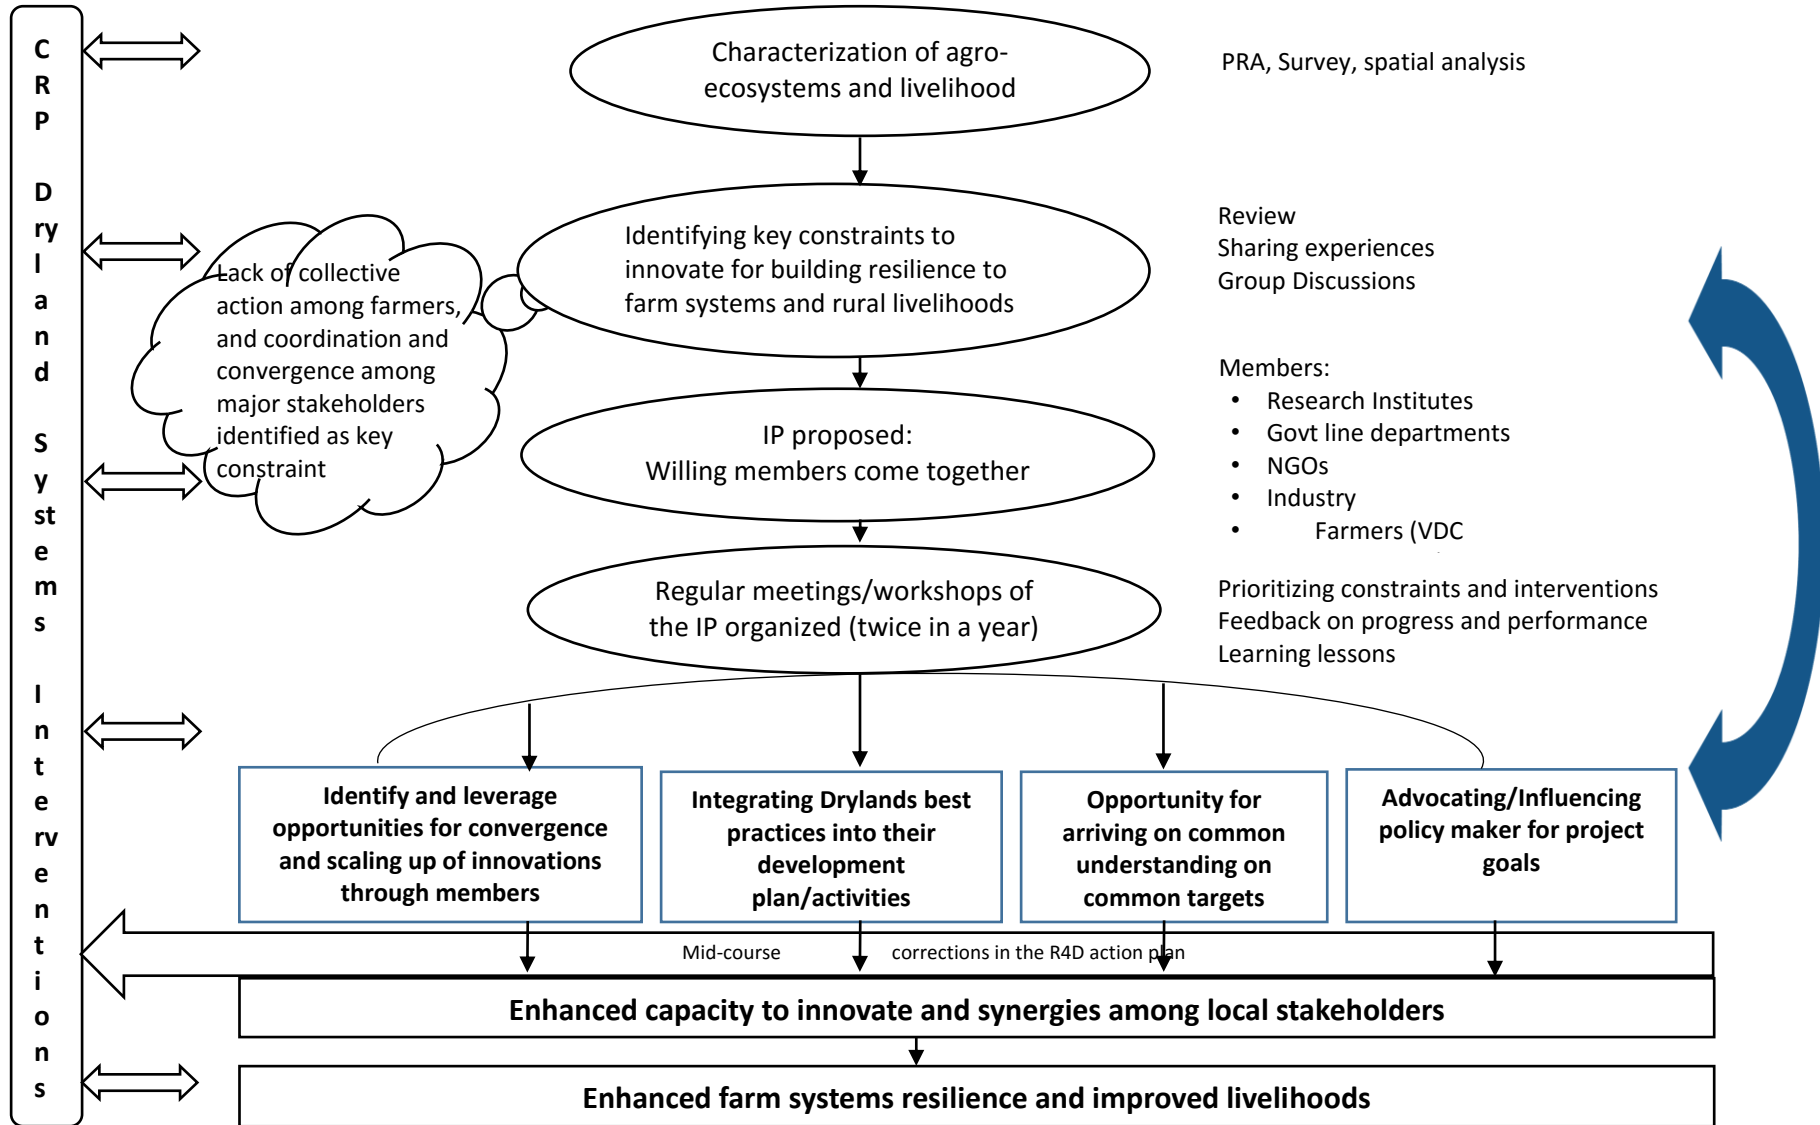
CRP Dryland Systems Interventions

Characterization of agro-ecosystems and livelihood

PRA, Survey, spatial analysis

Identifying key constraints to innovate for building resilience to farm systems and rural livelihoods

Lack of collective action among farmers, and coordination and convergence among major stakeholders identified as key constraint

Review
Sharing experiences
Group Discussions

IP proposed:
Willing members come together

Members:
• Research Institutes
• Govt line departments
• NGOs
• Industry
• Farmers (VDC

Regular meetings/workshops of the IP organized (twice in a year)

Prioritizing constraints and interventions
Feedback on progress and performance
Learning lessons

Identify and leverage opportunities for convergence and scaling up of innovations through members

Integrating Drylands best practices into their development plan/activities

Opportunity for arriving on common understanding on common targets

Advocating/Influencing policy maker for project goals

Mid-course corrections in the R4D action plan

Enhanced capacity to innovate and synergies among local stakeholders

Enhanced farm systems resilience and improved livelihoods